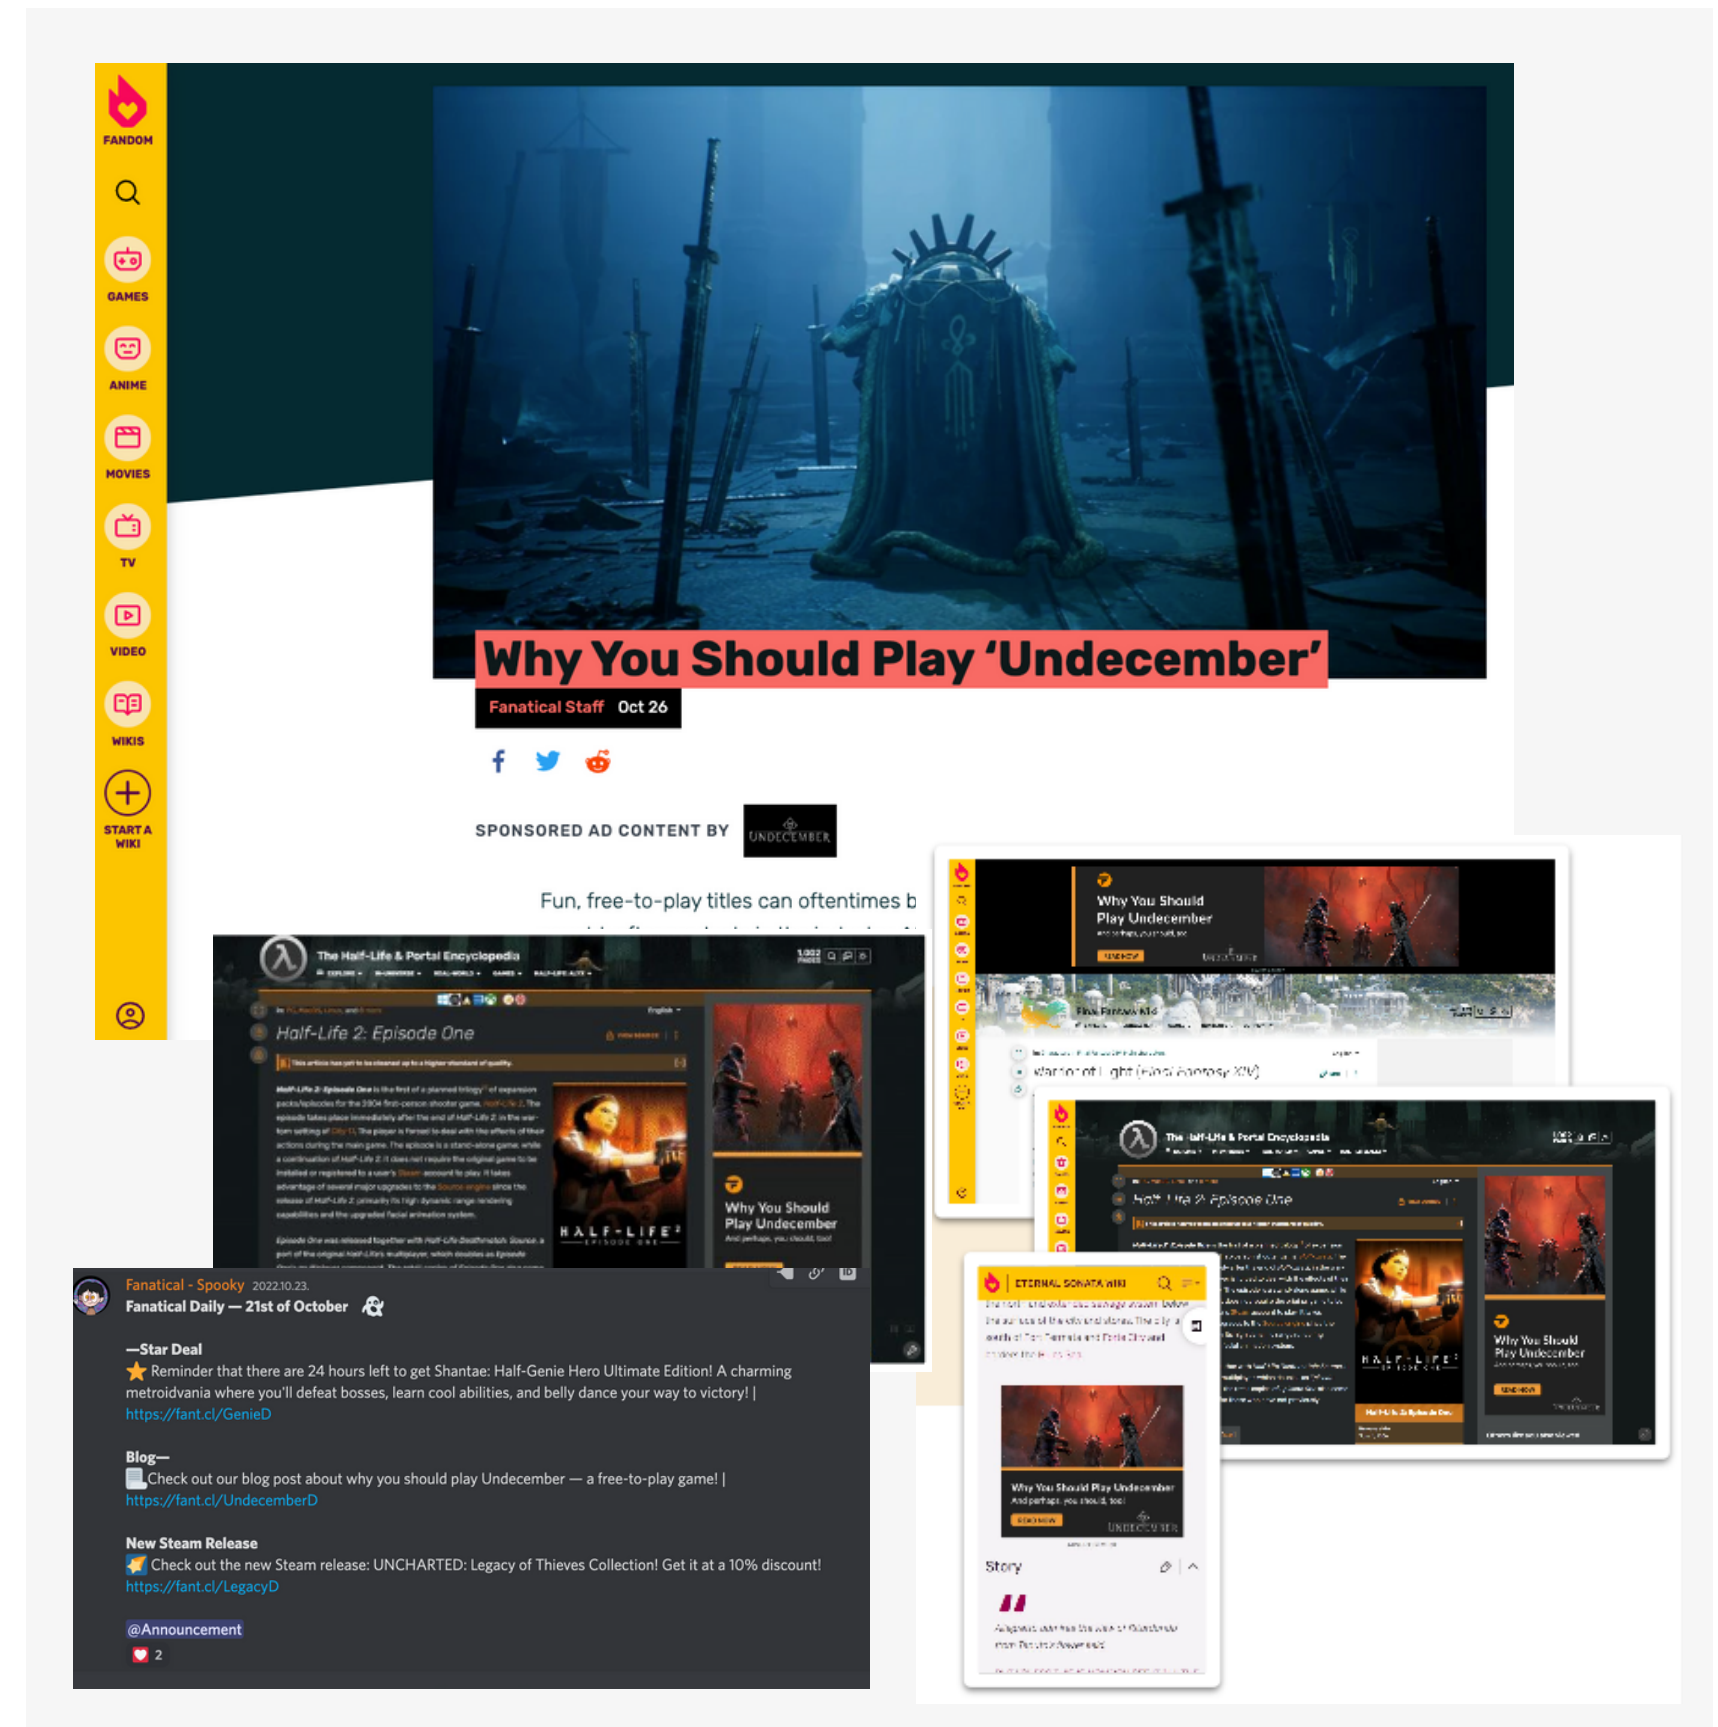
FANDOM
GAMES
ANIME
MOVIES
TV
VIDEO
WIKIS
START A WIKI

Why You Should Play 'Undecember'
Fanatical Staff Oct 26

SPONSORED AD CONTENT BY UNDECEMBER

Fun, free-to-play titles can oftentimes b

The Half-Life & Portal Encyclopedia
Half-Life 2: Episode One
HALF-LIFE² EPISODE ONE
Why You Should Play Undecember
And perhaps, you should, too!

Fanatical - Spooky 2022.10.23.
Fanatical Daily — 21st of October

—Star Deal
Reminder that there are 24 hours left to get Shantae: Half-Genie Hero Ultimate Edition! A charming metroidvania where you'll defeat bosses, learn cool abilities, and belly dance your way to victory! |
https://fant.cl/GenieD

Blog—
Check out our blog post about why you should play Undecember — a free-to-play game! |
https://fant.cl/UndecemberD

New Steam Release
Check out the new Steam release: UNCHARTED: Legacy of Thieves Collection! Get it at a 10% discount!
https://fant.cl/LegacyD

@Announcement
2

Why You Should Play Undecember
Final Fantasy Wiki
Warrior of Light (Final Fantasy XIV)

The Half-Life & Portal Encyclopedia
Half-Life 2: Episode One
Why You Should Play Undecember

ETERNAL SONATA WIKI
Why You Should Play Undecember
And perhaps, you should, too!
UNDECEMBER
Story